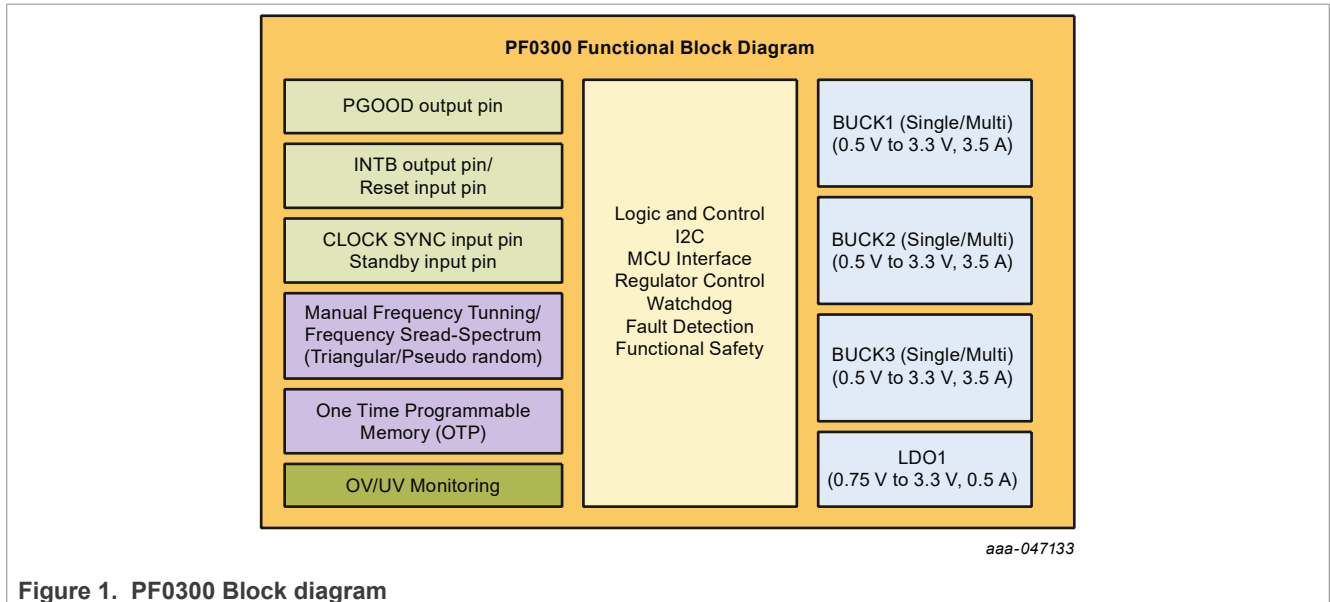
PF0300 Functional Block Diagram

PGOOD output pin

INTB output pin/
Reset input pin

CLOCK SYNC input pin
Standby input pin

Manual Frequency Tunning/
Frequency Sread-Spectrum
(Triangular/Pseudo random)

One Time Programmable
Memory (OTP)

OV/UV Monitoring

Logic and Control
I2C
MCU Interface
Regulator Control
Watchdog
Fault Detection
Functional Safety

BUCK1 (Single/Multi)
(0.5 V to 3.3 V, 3.5 A)

BUCK2 (Single/Multi)
(0.5 V to 3.3 V, 3.5 A)

BUCK3 (Single/Multi)
(0.5 V to 3.3 V, 3.5 A)

LDO1
(0.75 V to 3.3 V, 0.5 A)

aaa-047133

Figure 1. PF0300 Block diagram